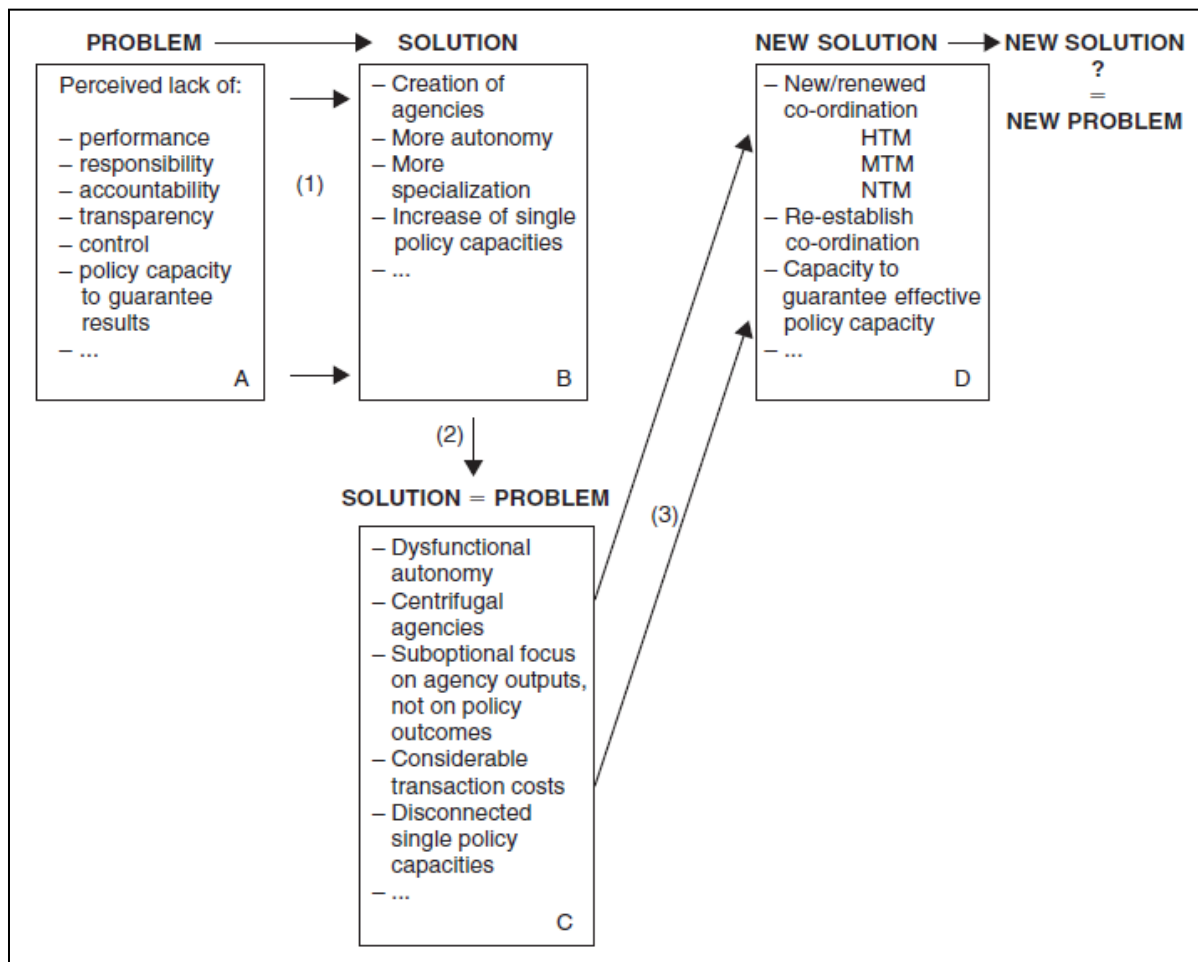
PROBLEM → SOLUTION

Perceived lack of:

– performance
– responsibility
– accountability
– transparency
– control
– policy capacity to guarantee results
– ...

A

(1)

– Creation of agencies
– More autonomy
– More specialization
– Increase of single policy capacities
– ...

B

(2)

SOLUTION = PROBLEM

– Dysfunctional autonomy
– Centrifugal agencies
– Suboptional focus on agency outputs, not on policy outcomes
– Considerable transaction costs
– Disconnected single policy capacities
– ...

C

(3)

NEW SOLUTION → NEW SOLUTION ? = NEW PROBLEM

– New/renewed co-ordination
HTM
MTM
NTM
– Re-establish co-ordination
– Capacity to guarantee effective policy capacity
– ...

D